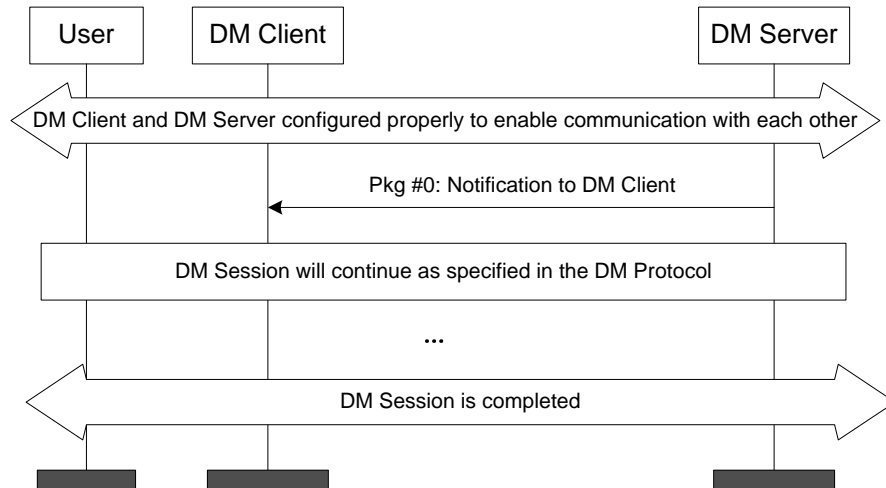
User

DM Client

DM Server

DM Client and DM Server configured properly to enable communication with each other

Pkg #0: Notification to DM Client

DM Session will continue as specified in the DM Protocol

...

DM Session is completed